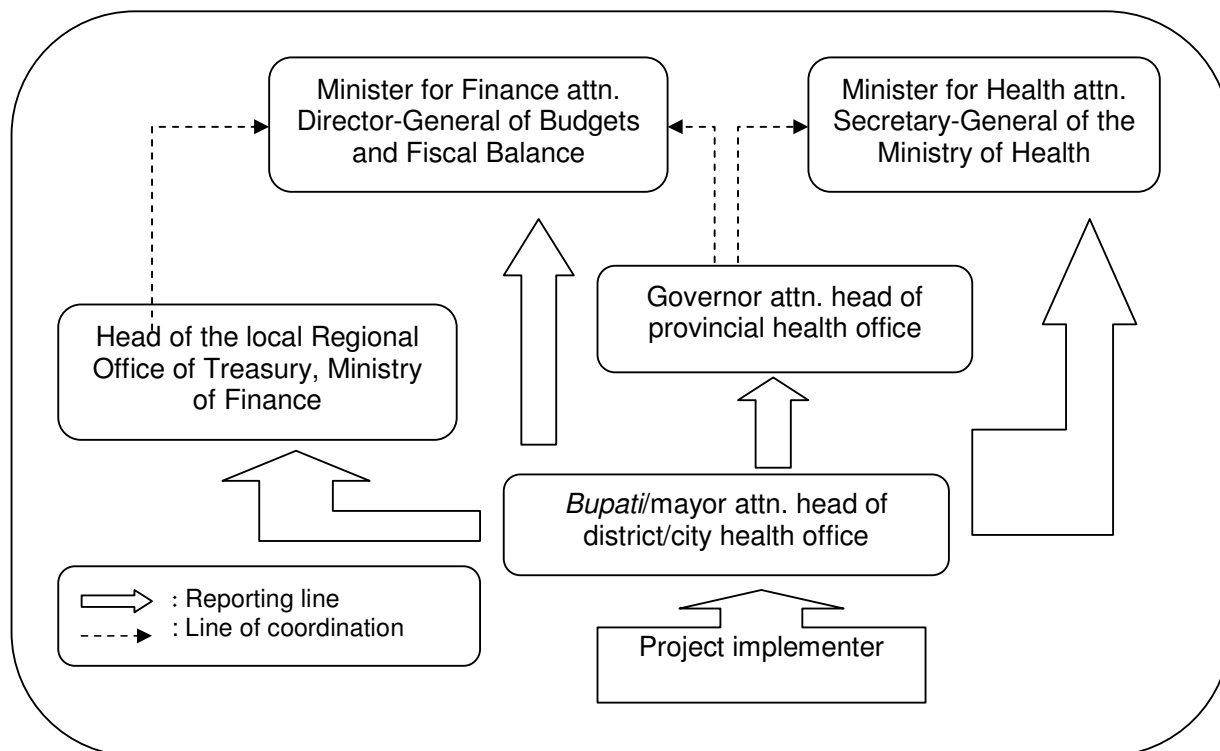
Minister for Finance attn. Director-General of Budgets and Fiscal Balance

Minister for Health attn. Secretary-General of the Ministry of Health

Governor attn. head of provincial health office

Head of the local Regional Office of Treasury, Ministry of Finance

Bupati/mayor attn. head of district/city health office

: Reporting line
: Line of coordination

Project implementer